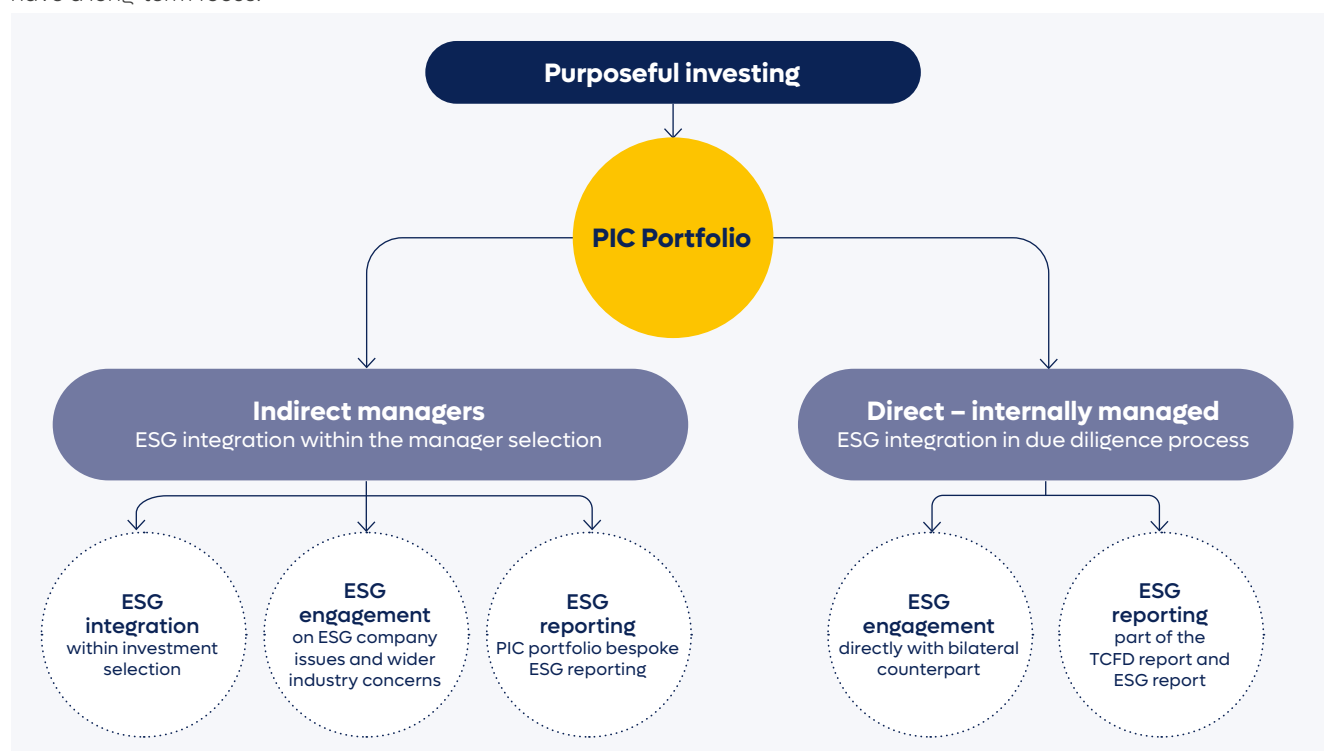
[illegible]

Purposeful investing

PIC Portfolio

Indirect managers
ESG integration within the manager selection

Direct – internally managed
ESG integration in due diligence process

ESG integration within investment selection

ESG engagement on ESG company issues and wider industry concerns

ESG reporting PIC portfolio bespoke ESG reporting

ESG engagement directly with bilateral counterpart

ESG reporting part of the TCFD report and ESG report